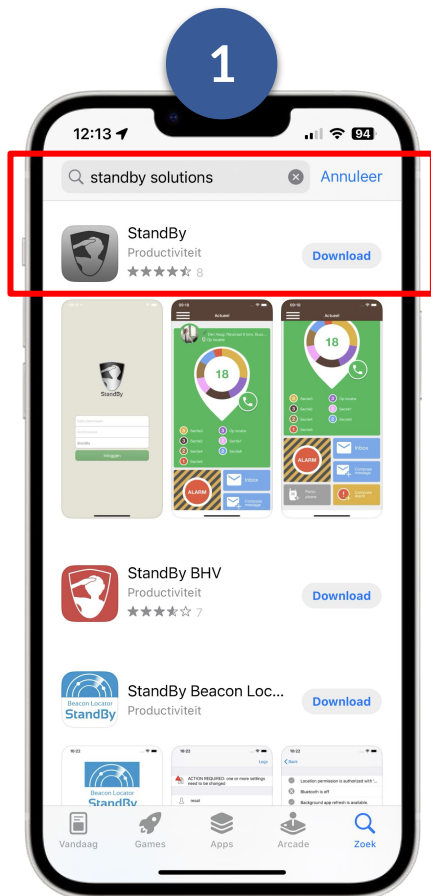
1

12:13

94

standby solutions

Annuleer

StandBy

Productiviteit

8

Download

StandBy

Inloggen

Actueel

18

ALARM

Inbox

Actueel

18

ALARM

Inbox

StandBy BHV

Productiviteit

7

Download

StandBy Beacon Loc...

Productiviteit

Download

Beacon Locator

StandBy

Beacon Locator

StandBy

ACTION REQUIRED: one or more settings need to be changed

Location permission is authorized with

Bluetooth is off

Background app refresh is available

Vandaag

Games

Apps

Arcade

Zoek